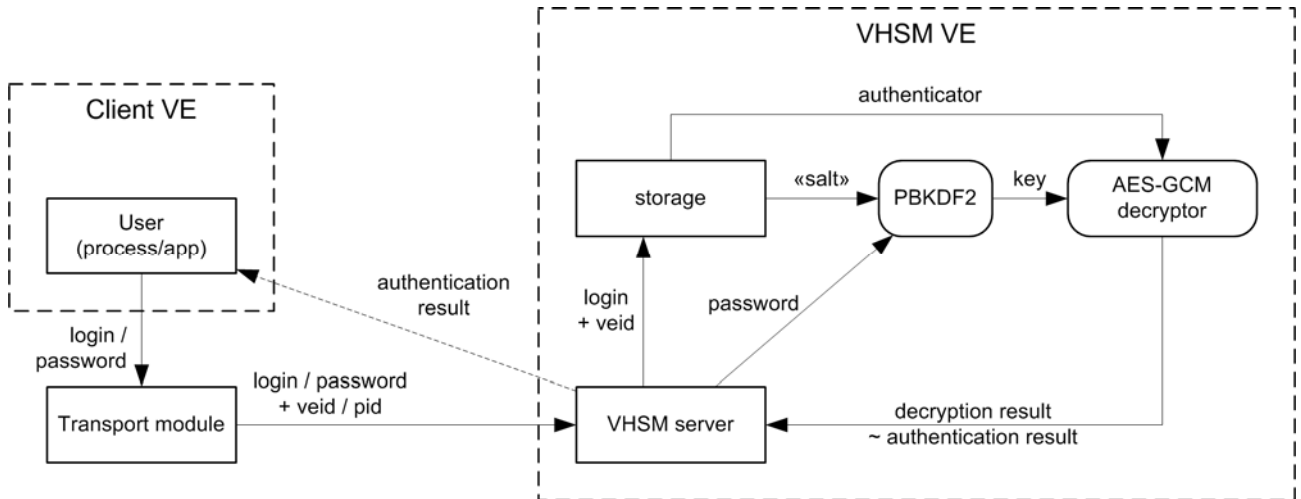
VHSM VE

Client VE

authenticator

storage

«salt»

PBKDF2

key

AES-GCM decryptor

User (process/app)

authentication result

login + veid

password

login / password

login / password + veid / pid

Transport module

VHSM server

decryption result ~ authentication result